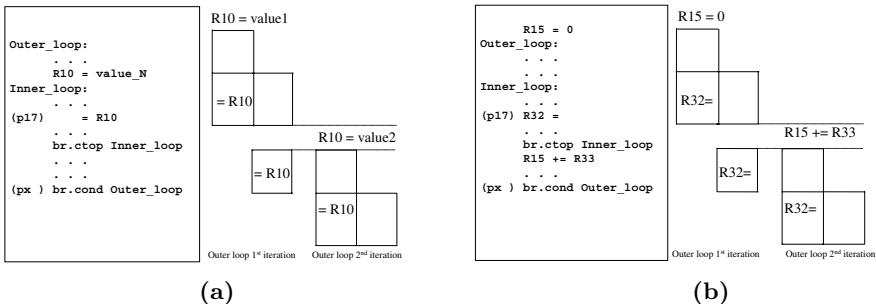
Outer_loop:
. . .
R10 = value_N
Inner_loop:
. . .
(p17) = R10
. . .
br.ctop Inner_loop
. . .
. . .
(px ) br.cond Outer_loop

R10 = value1

= R10

R10 = value2

= R10

= R10

Outer loop 1st iteration

Outer loop 2nd iteration

(a)

R15 = 0
Outer_loop:
. . .
. . .
Inner_loop:
. . .
(p17) R32 =
. . .
br.ctop Inner_loop
R15 += R33
. . .
(px ) br.cond Outer_loop

R15 = 0

R32=

R15 += R33

R32=

R32=

Outer loop 1st iteration

Outer loop 2nd iteration

(b)